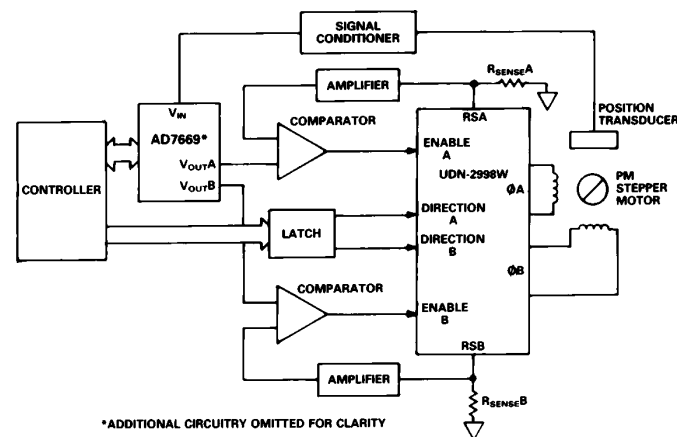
SIGNAL CONDITIONER

AMPLIFIER

$R_{SENSE}A$

$V_{IN}$

AD7669*

$V_{OUT}A$

$V_{OUT}B$

COMPARATOR

RSA

POSITION TRANSDUCER

CONTROLLER

ENABLE A

UDN-2998W

ØA

PM STEPPER MOTOR

LATCH

DIRECTION A

DIRECTION B

ØB

COMPARATOR

ENABLE B

RSB

AMPLIFIER

$R_{SENSE}B$

*ADDITIONAL CIRCUITRY OMITTED FOR CLARITY